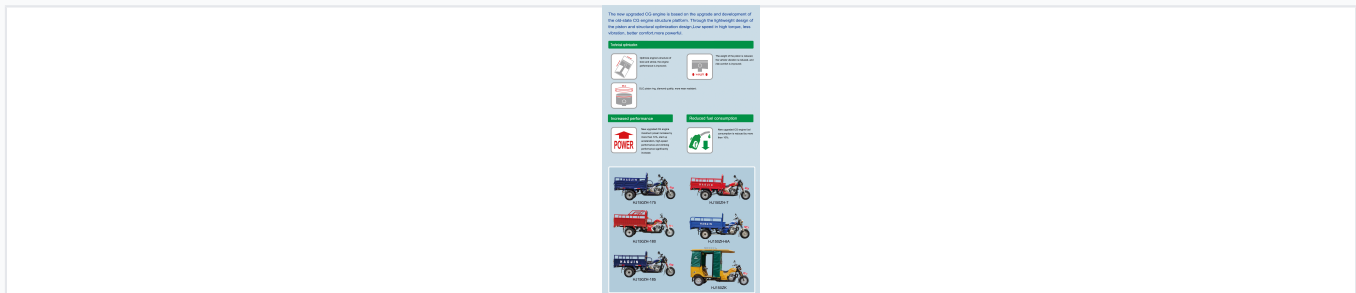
The new upgraded CG engine is based on the upgrade and development of the old-state CG engine structure platform. Through the lightweight design of the piston and structural optimization design (Low speed in high torque, less vibration, better comfort more powerful)

Technical advantages

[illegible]

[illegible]

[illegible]

Increased performance

POWER

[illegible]

Reduced fuel consumption

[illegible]

HJ150ZH-17A

HJ150ZH-7

HJ150ZH-16B

HJ150ZH-6A

HJ150ZH-15B

HJ150ZK